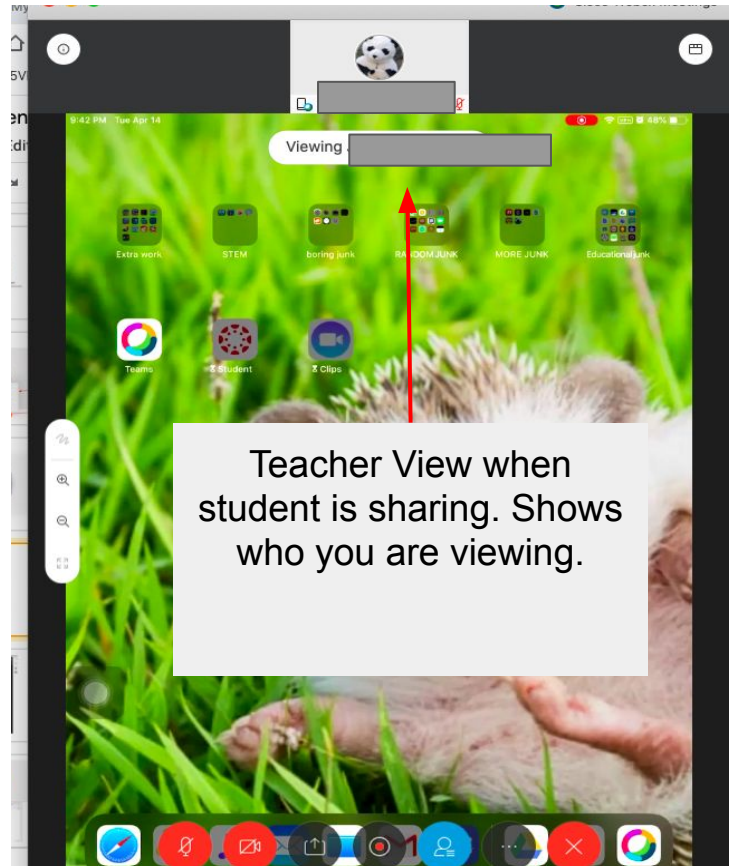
My

Cisco Webex Meetings

5V

en

Edi

9:42 PM Tue Apr 14

48%

Viewing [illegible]

Extra work

STEM

boring junk

RANDOM JUNK

MORE JUNK

Educational junk

Teams

Student

Clips

Teacher View when student is sharing. Shows who you are viewing.